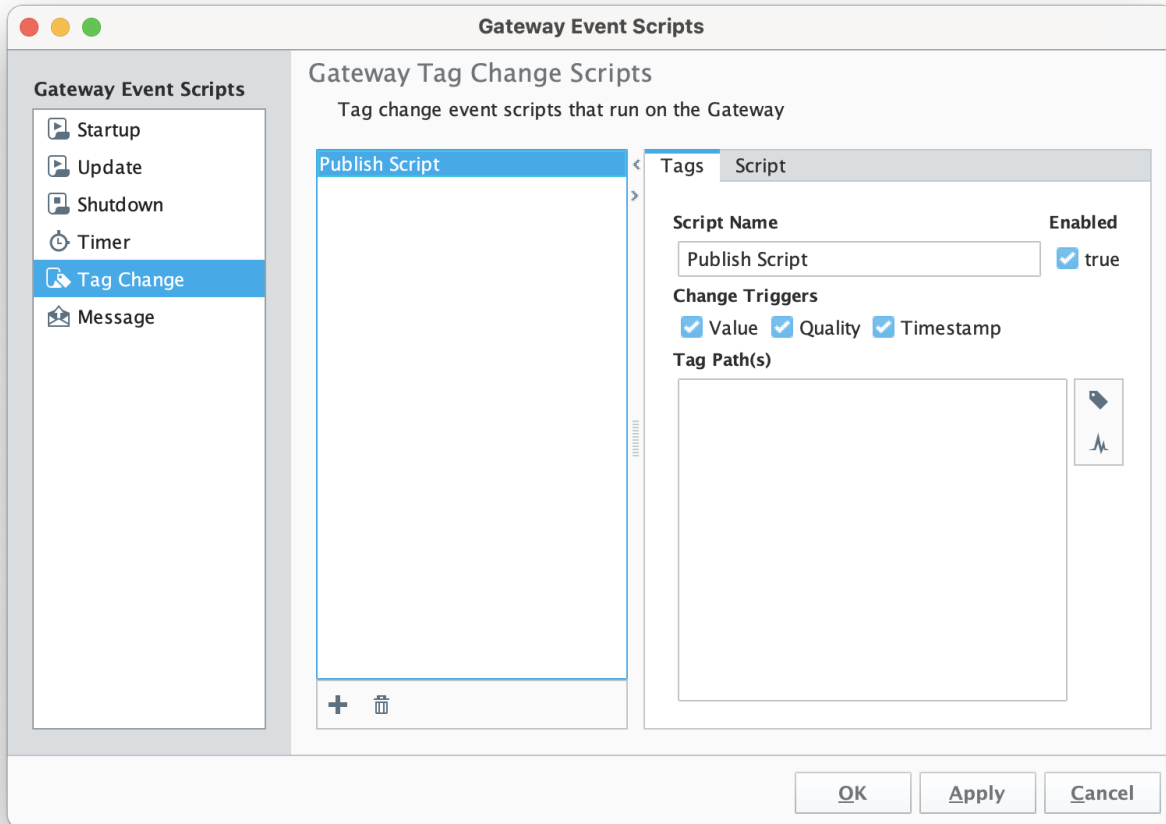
Gateway Event Scripts

Gateway Event Scripts
Startup
Update
Shutdown
Timer
Tag Change
Message

Gateway Tag Change Scripts
Tag change event scripts that run on the Gateway

Publish Script

Tags
Script

Script Name
Enabled
Publish Script
true
Change Triggers
Value
Quality
Timestamp
Tag Path(s)

OK
Apply
Cancel